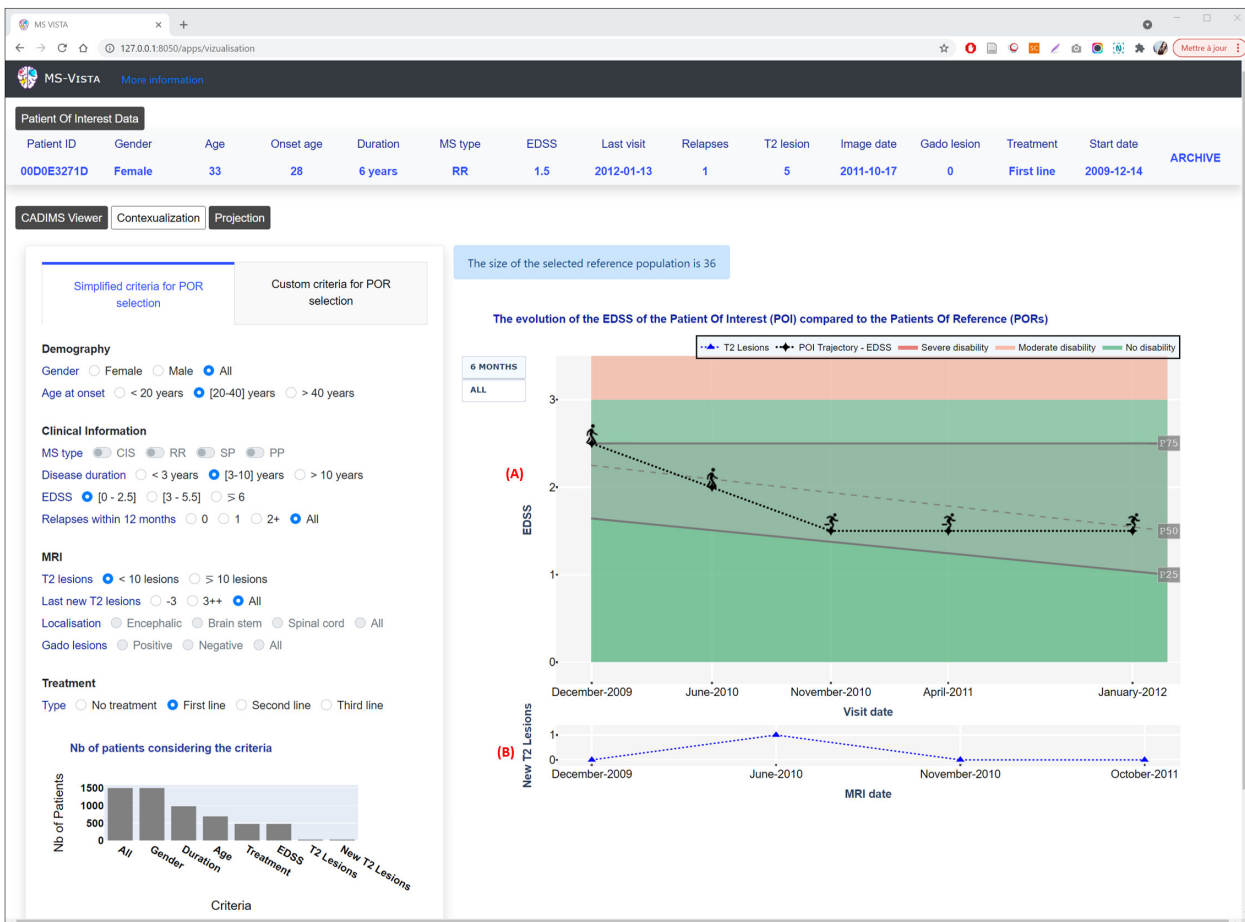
MS VISTA ×

127.0.0.1:8050/apps/vizualisation

Mettre à jour

MS-Vista More information

Patient Of Interest Data

| Patient ID | Gender | Age | Onset age | Duration | MS type | EDSS | Last visit | Relapses | T2 lesion | Image date | Gado lesion | Treatment | Start date | ARCHIVE |
|---|---|---|---|---|---|---|---|---|---|---|---|---|---|---|
| 00D0E3271D | Female | 33 | 28 | 6 years | RR | 1.5 | 2012-01-13 | 1 | 5 | 2011-10-17 | 0 | First line | 2009-12-14 | |

CADIMS Viewer Contexualization Projection

Simplified criteria for POR selection

Custom criteria for POR selection

Demography
Gender Female Male All
Age at onset < 20 years [20-40] years > 40 years

Clinical Information
MS type CIS RR SP PP
Disease duration < 3 years [3-10] years > 10 years
EDSS [0 - 2.5] [3 - 5.5] ⩾ 6
Relapses within 12 months 0 1 2+ All

MRI
T2 lesions < 10 lesions ⩾ 10 lesions
Last new T2 lesions -3 3++ All
Localisation Encephalic Brain stem Spinal cord All
Gado lesions Positive Negative All

Treatment
Type No treatment First line Second line Third line

Nb of patients considering the criteria

Nb of Patients
1500
1000
500
0
All Gender Duration Age Treatment EDSS T2 Lesions New T2 Lesions
Criteria

The size of the selected reference population is 36

The evolution of the EDSS of the Patient Of Interest (POI) compared to the Patients Of Reference (PORs)

6 MONTHS
ALL

T2 Lesions POI Trajectory - EDSS Severe disability Moderate disability No disability

(A)

EDSS
3
2
1
0

P75
P50
P25

December-2009 June-2010 November-2010 April-2011 January-2012
Visit date

(B)
New T2 Lesions
1
0
December-2009 June-2010 November-2010 October-2011
MRI date